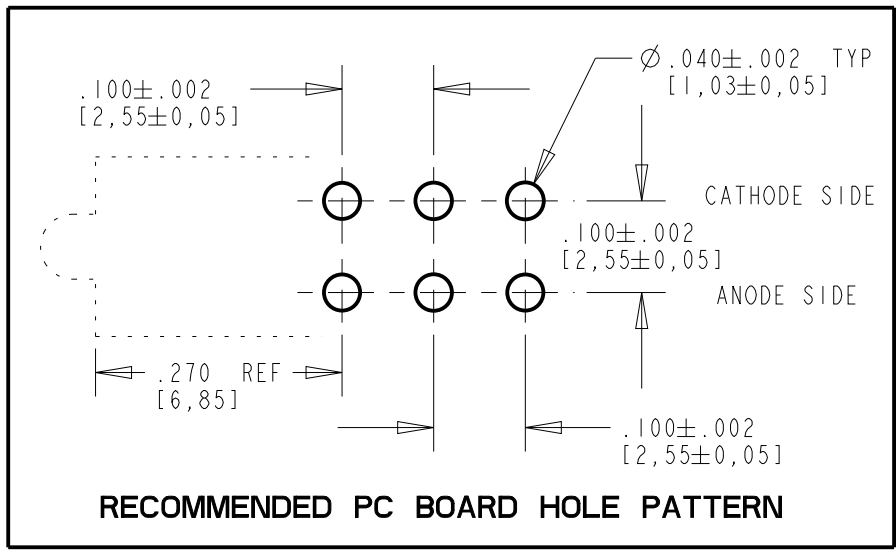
$.100 \pm .002$
$[2,55 \pm 0,05]$

$\varnothing .040 \pm .002$ TYP
$[1,03 \pm 0,05]$

CATHODE SIDE

$.100 \pm .002$
$[2,55 \pm 0,05]$

ANODE SIDE

.270 REF
[6,85]

$.100 \pm .002$
$[2,55 \pm 0,05]$

RECOMMENDED PC BOARD HOLE PATTERN